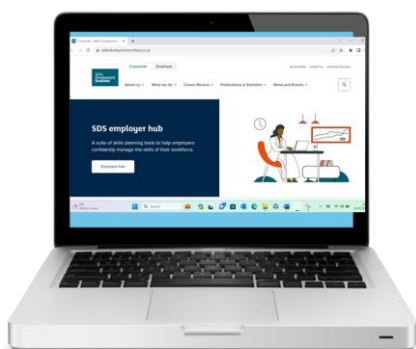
SDS employer hub

A suite of skills planning tools to help employers confidently manage the skills of their workforce.

Employer hub

Corporate

Employer

About us

What we do

Career Review

Publications & Statistics

News and Events

Search